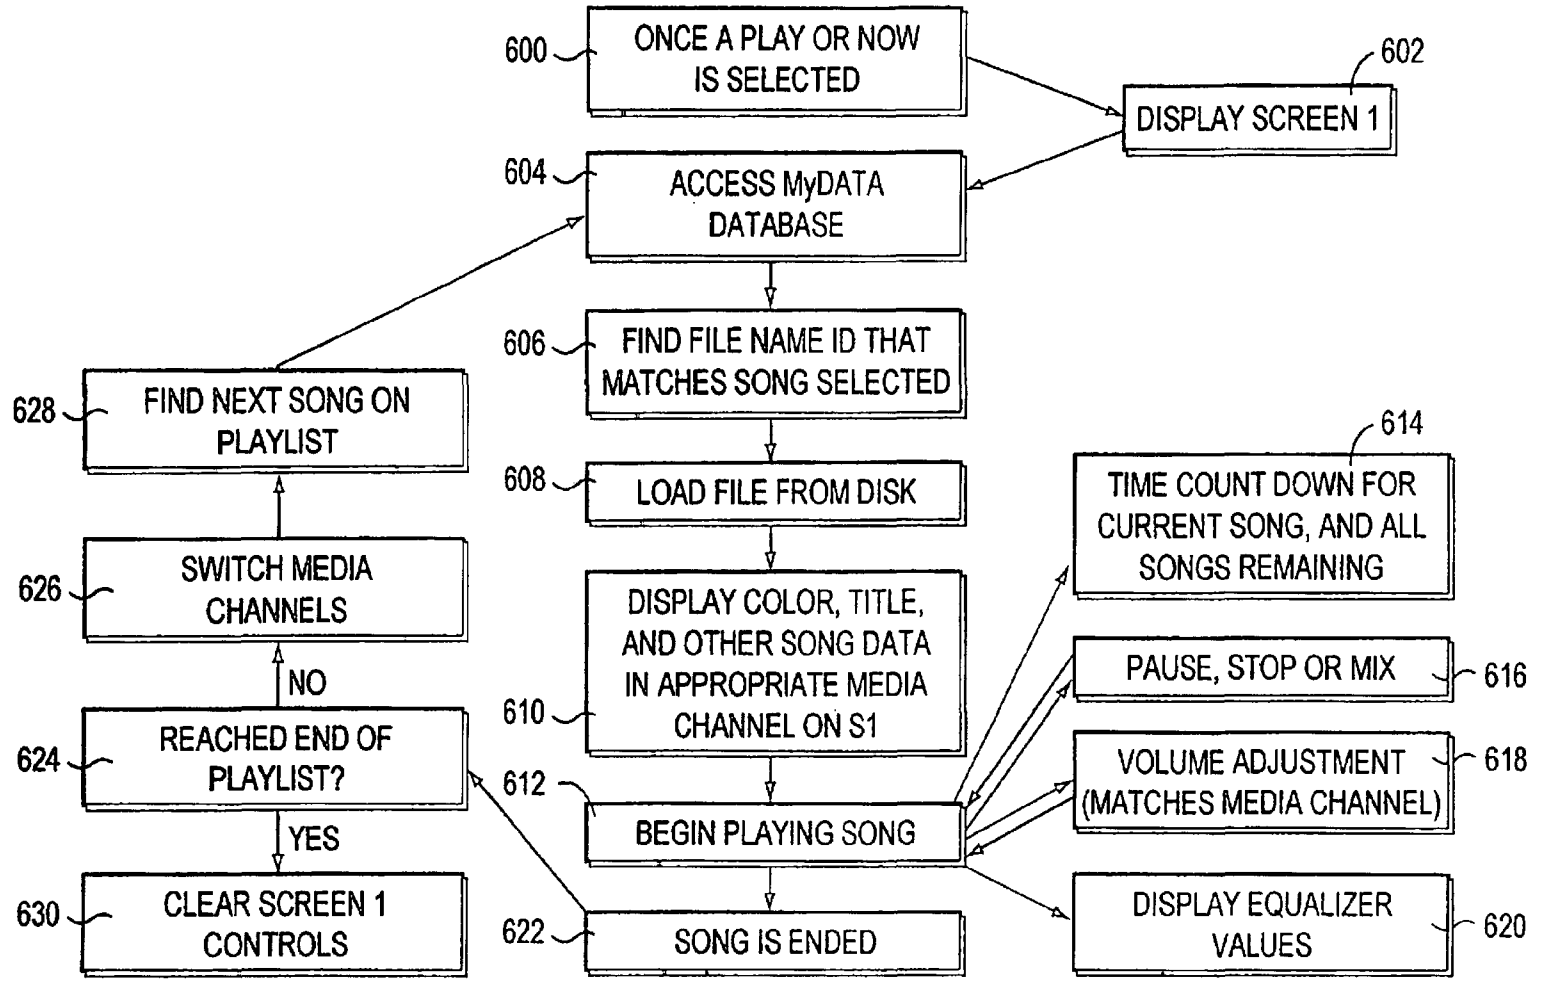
600 ONCE A PLAY OR NOW IS SELECTED

602 DISPLAY SCREEN 1

604 ACCESS MyDATA DATABASE

606 FIND FILE NAME ID THAT MATCHES SONG SELECTED

608 LOAD FILE FROM DISK

610 DISPLAY COLOR, TITLE, AND OTHER SONG DATA IN APPROPRIATE MEDIA CHANNEL ON S1

612 BEGIN PLAYING SONG

622 SONG IS ENDED

614 TIME COUNT DOWN FOR CURRENT SONG, AND ALL SONGS REMAINING

616 PAUSE, STOP OR MIX

618 VOLUME ADJUSTMENT (MATCHES MEDIA CHANNEL)

620 DISPLAY EQUALIZER VALUES

628 FIND NEXT SONG ON PLAYLIST

626 SWITCH MEDIA CHANNELS

NO

624 REACHED END OF PLAYLIST?

YES

630 CLEAR SCREEN 1 CONTROLS